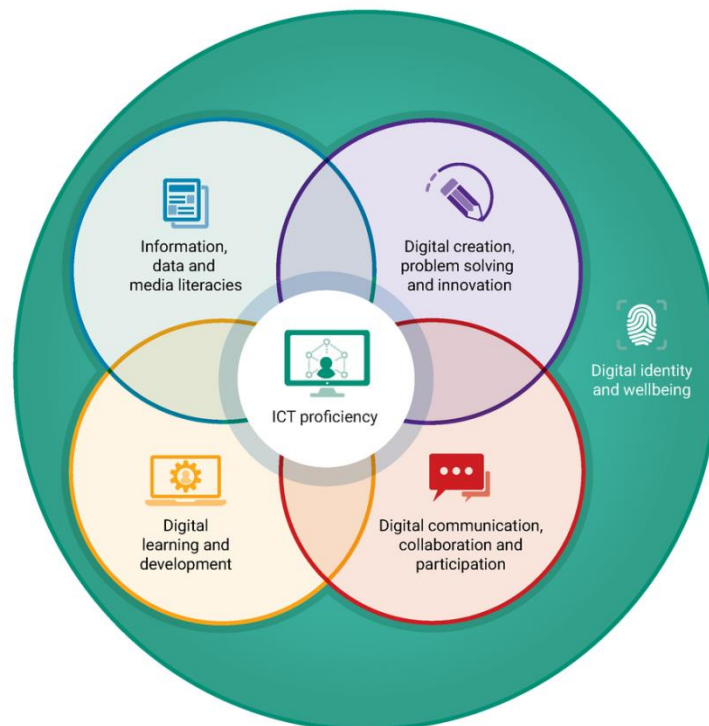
Information, data and media literacies

Digital creation, problem solving and innovation

ICT proficiency

Digital identity and wellbeing

Digital learning and development

Digital communication, collaboration and participation